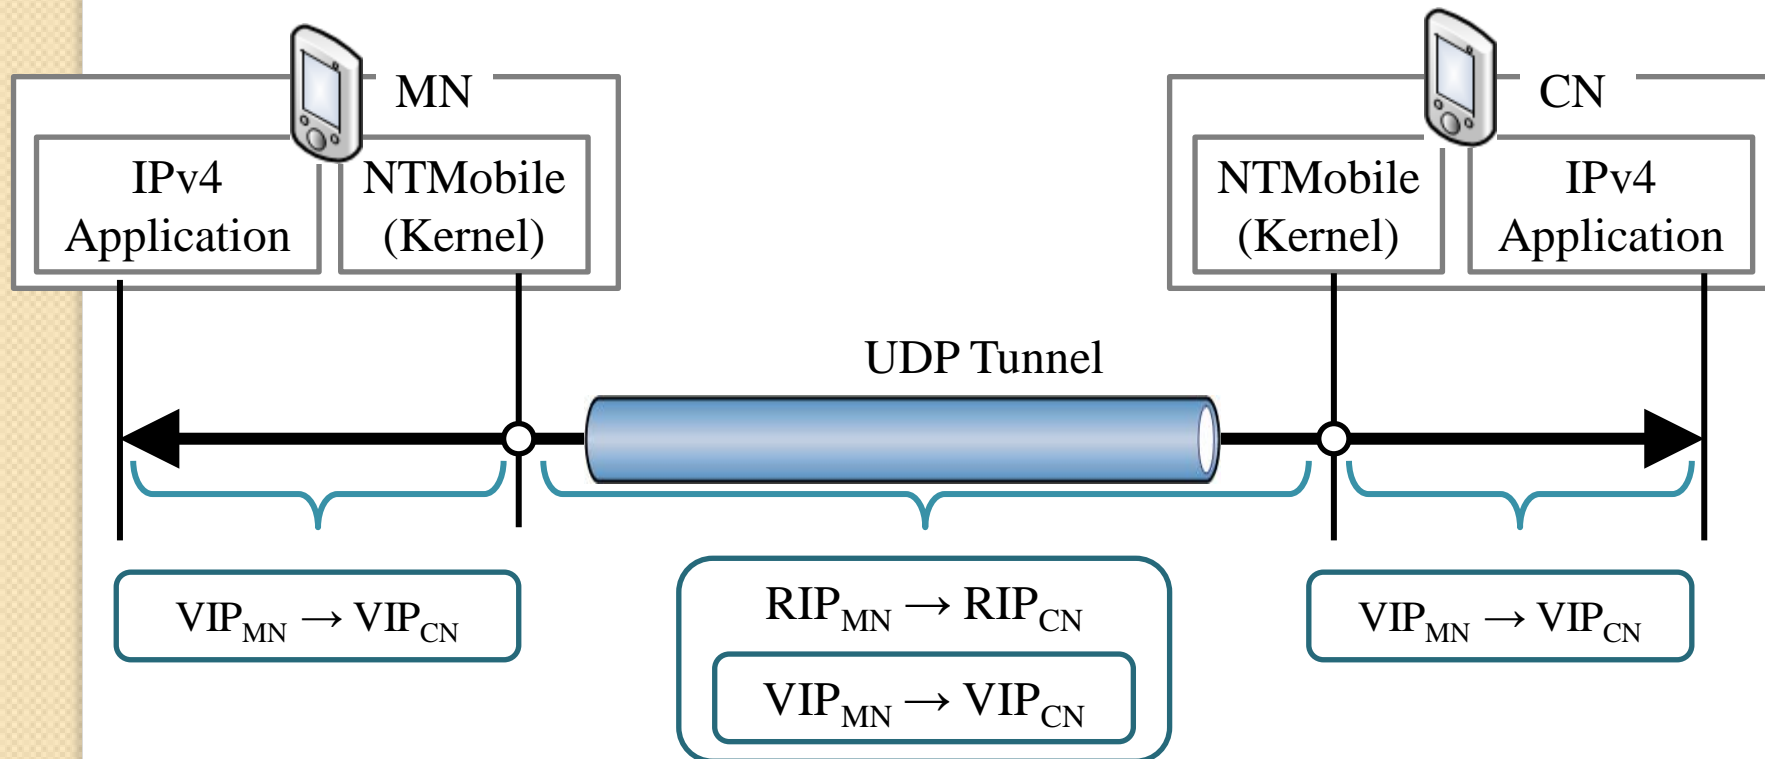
MN

IPv4 Application

NTMobile (Kernel)

CN

NTMobile (Kernel)

IPv4 Application

UDP Tunnel

$VIP_{MN} \rightarrow VIP_{CN}$

$RIP_{MN} \rightarrow RIP_{CN}$

$VIP_{MN} \rightarrow VIP_{CN}$

$VIP_{MN} \rightarrow VIP_{CN}$